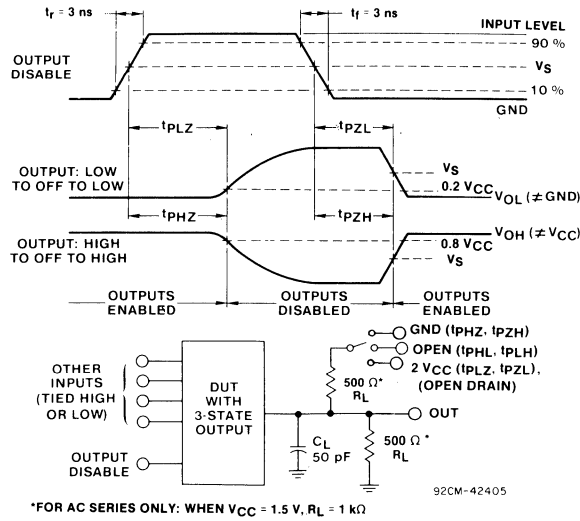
$t_r = 3$ ns

$t_f = 3$ ns

INPUT LEVEL

90 %

OUTPUT DISABLE

$V_S$

10 %

GND

$t_{PLZ}$

$t_{PZL}$

OUTPUT: LOW TO OFF TO LOW

$V_S$

0.2 $V_{CC}$

$V_{OL}$ ($\neq$ GND)

$t_{PHZ}$

$t_{PZH}$

OUTPUT: HIGH TO OFF TO HIGH

$V_{OH}$ ($\neq V_{CC}$)

0.8 $V_{CC}$

$V_S$

OUTPUTS ENABLED

OUTPUTS DISABLED

OUTPUTS ENABLED

OTHER INPUTS (TIED HIGH OR LOW)

OUTPUT DISABLE

DUT WITH 3-STATE OUTPUT

GND ($t_{PHZ}$, $t_{PZH}$)

OPEN ($t_{PHL}$, $t_{PLH}$)

2 $V_{CC}$ ($t_{PLZ}$, $t_{PZL}$), (OPEN DRAIN)

500 Ω*

$R_L$

$C_L$

50 pF

OUT

500 Ω*

$R_L$

*FOR AC SERIES ONLY: WHEN $V_{CC}$ = 1.5 V, $R_L$ = 1 kΩ

92CM-42405